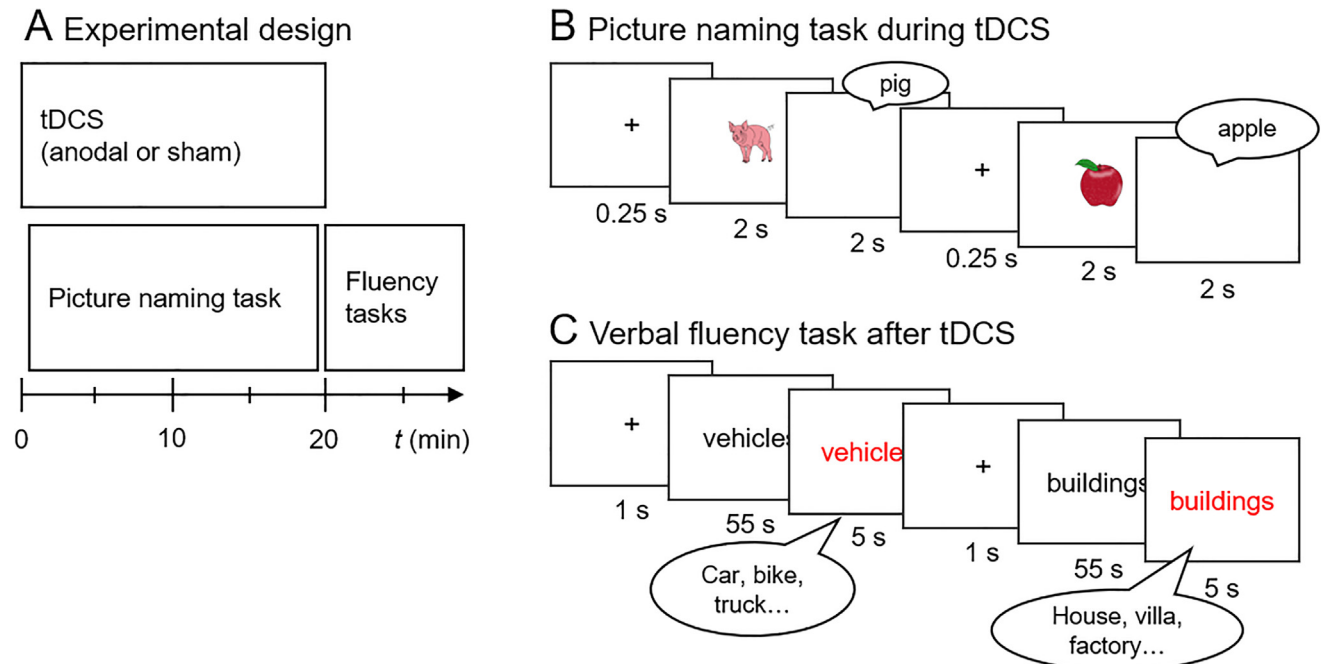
A Experimental design

tDCS
(anodal or sham)

Picture naming task

Fluency tasks

0
10
20
$t$ (min)

B Picture naming task during tDCS

+
0.25 s
2 s
pig
2 s
+
0.25 s
2 s
apple
2 s

C Verbal fluency task after tDCS

+
1 s
vehicles
55 s
vehicle
5 s
Car, bike, truck…
+
1 s
buildings
55 s
buildings
5 s
House, villa, factory…